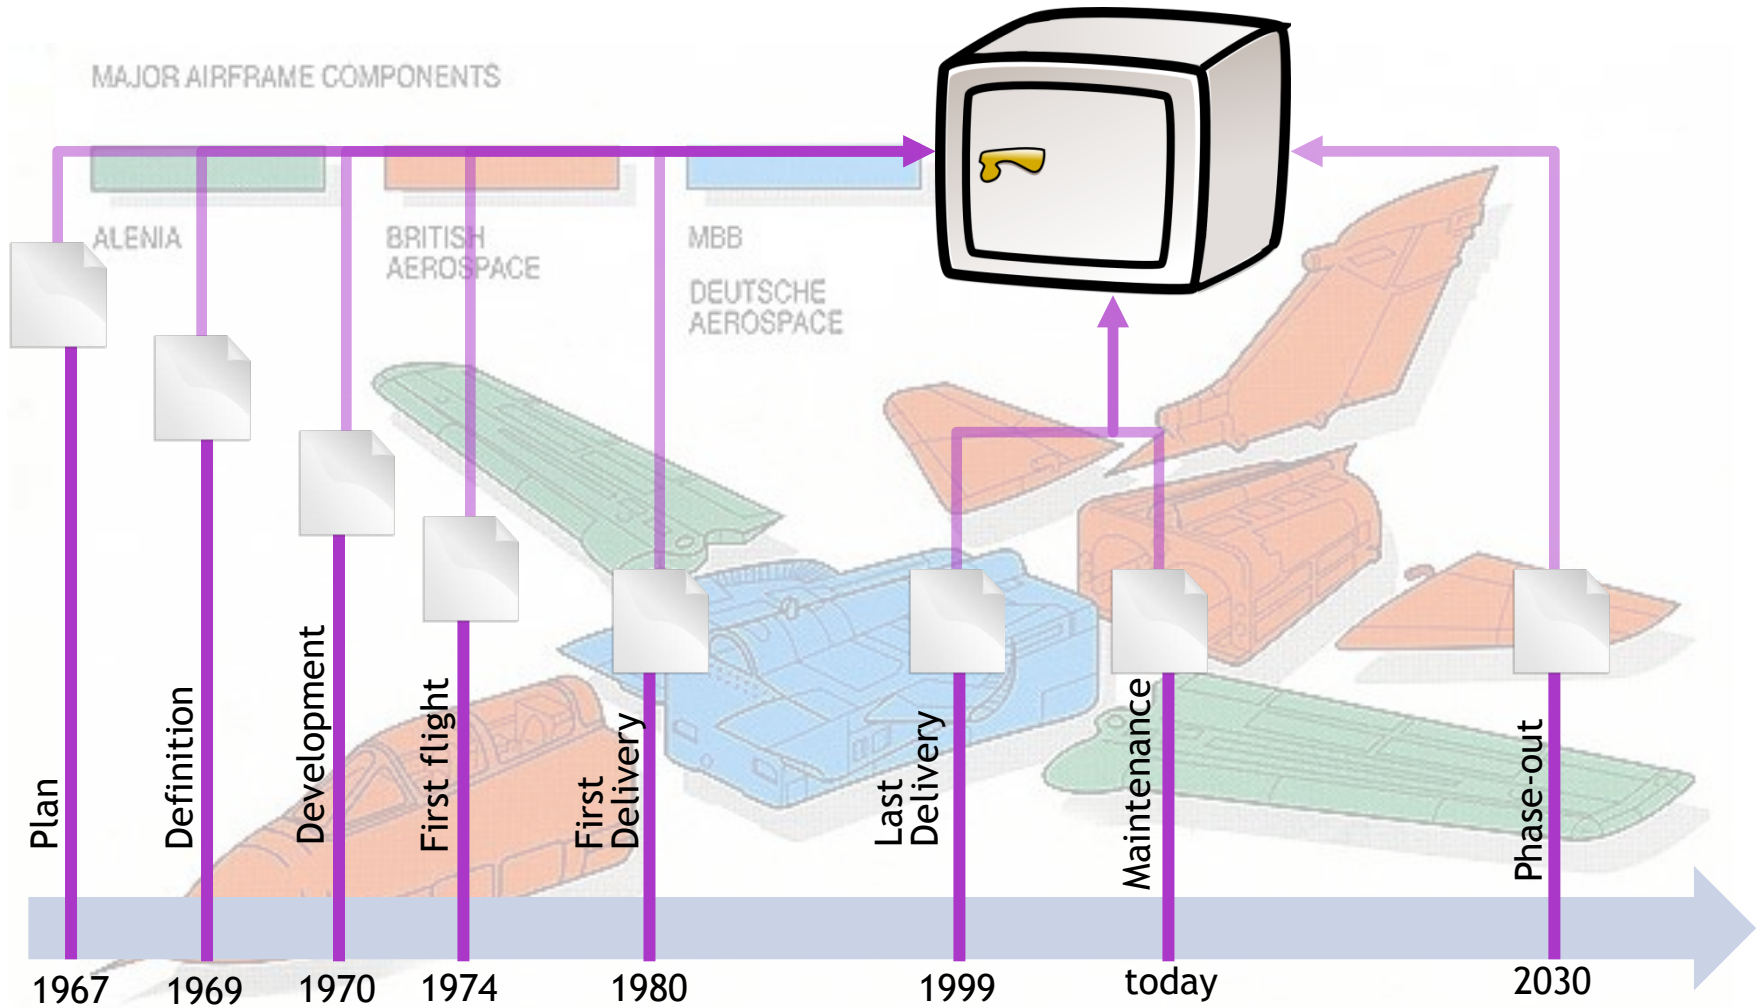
MAJOR AIRFRAME COMPONENTS

ALENIA

BRITISH AEROSPACE

MBB

DEUTSCHE AEROSPACE

Plan

Definition

Development

First flight

First Delivery

Last Delivery

Maintenance

Phase-out

1967

1969

1970

1974

1980

1999

today

2030